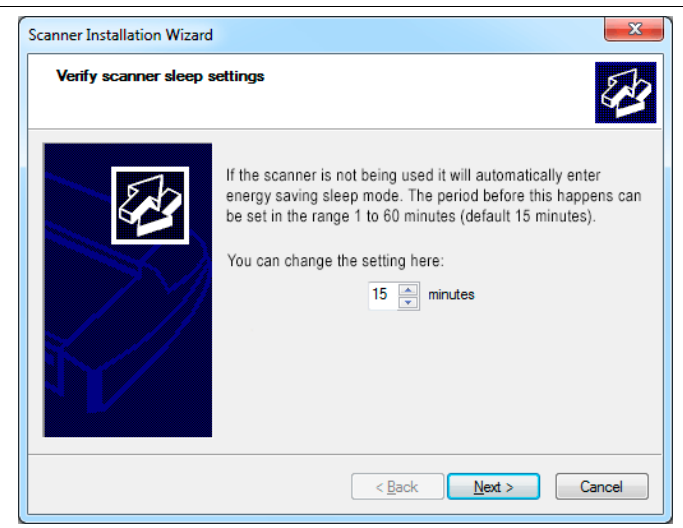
Scanner Installation Wizard

Verify scanner sleep settings

If the scanner is not being used it will automatically enter energy saving sleep mode. The period before this happens can be set in the range 1 to 60 minutes (default 15 minutes).

You can change the setting here:

15 minutes

< Back Next > Cancel